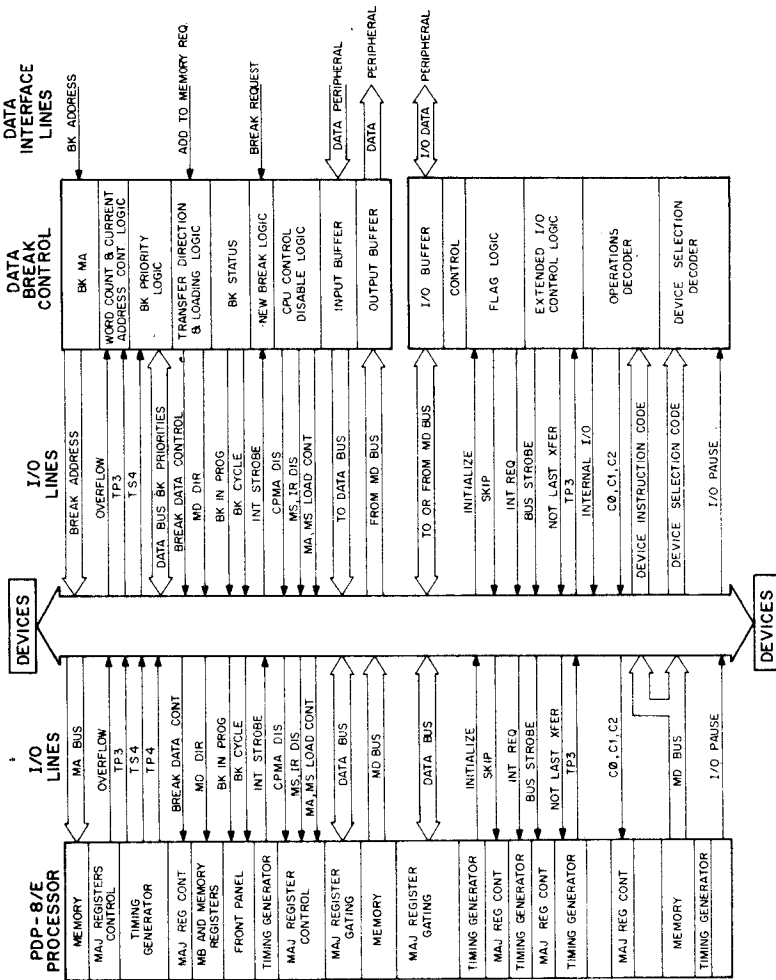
PDP-8/E PROCESSOR

MEMORY
MAJ REGISTERS CONTROL
TIMING GENERATOR
MAJ REG CONT
MB AND MEMORY REGISTERS
FRONT PANEL
TIMING GENERATOR
MAJ REGISTER CONTROL
MAJ REGISTER GATING
MEMORY
MAJ REGISTER GATING
TIMING GENERATOR
MAJ REG CONT
TIMING GENERATOR
MAJ REG CONT
TIMING GENERATOR
MAJ REG CONT
MEMORY
TIMING GENERATOR

I/O LINES

MA BUS
OVERFLOW
TP3
TS4
TP4
BREAK DATA CONT
MD DIR
BK IN PROG
BK CYCLE
INT STROBE
CPMA DIS
MS, IR DIS
MA, MS LOAD CONT
DATA BUS
MD BUS
DATA BUS
INITIALIZE
SKIP
INT REQ
BUS STROBE
NOT LAST XFER
TP3
CØ, C1, C2
MD BUS
I/O PAUSE

DEVICES

DEVICES

I/O LINES

BREAK ADDRESS
OVERFLOW
TP3
TS4
DATA BUS BK PRIORITIES
BREAK DATA CONTROL
MD DIR
BK IN PROG
BK CYCLE
INT STROBE
CPMA DIS
MS, IR DIS
MA, MS LOAD CONT
TO DATA BUS
FROM MD BUS
TO OR FROM MD BUS
INITIALIZE
SKIP
INT REQ
BUS STROBE
NOT LAST XFER
TP3
INTERNAL I/O
CØ, C1, C2
DEVICE INSTRUCTION CODE
DEVICE SELECTION CODE
I/O PAUSE

DATA BREAK CONTROL

BK MA
WORD COUNT & CURRENT ADDRESS CONT LOGIC
BK PRIORITY LOGIC
TRANSFER DIRECTION & LOADING LOGIC
BK STATUS
NEW BREAK LOGIC
CPU CONTROL DISABLE LOGIC
INPUT BUFFER
OUTPUT BUFFER
I/O BUFFER
CONTROL
FLAG LOGIC
EXTENDED I/O CONTROL LOGIC
OPERATIONS DECODER
DEVICE SELECTION DECODER

DATA INTERFACE LINES

BK ADDRESS
ADD TO MEMORY REQ.
BREAK REQUEST
DATA PERIPHERAL
DATA
PERIPHERAL
I/O DATA
PERIPHERAL